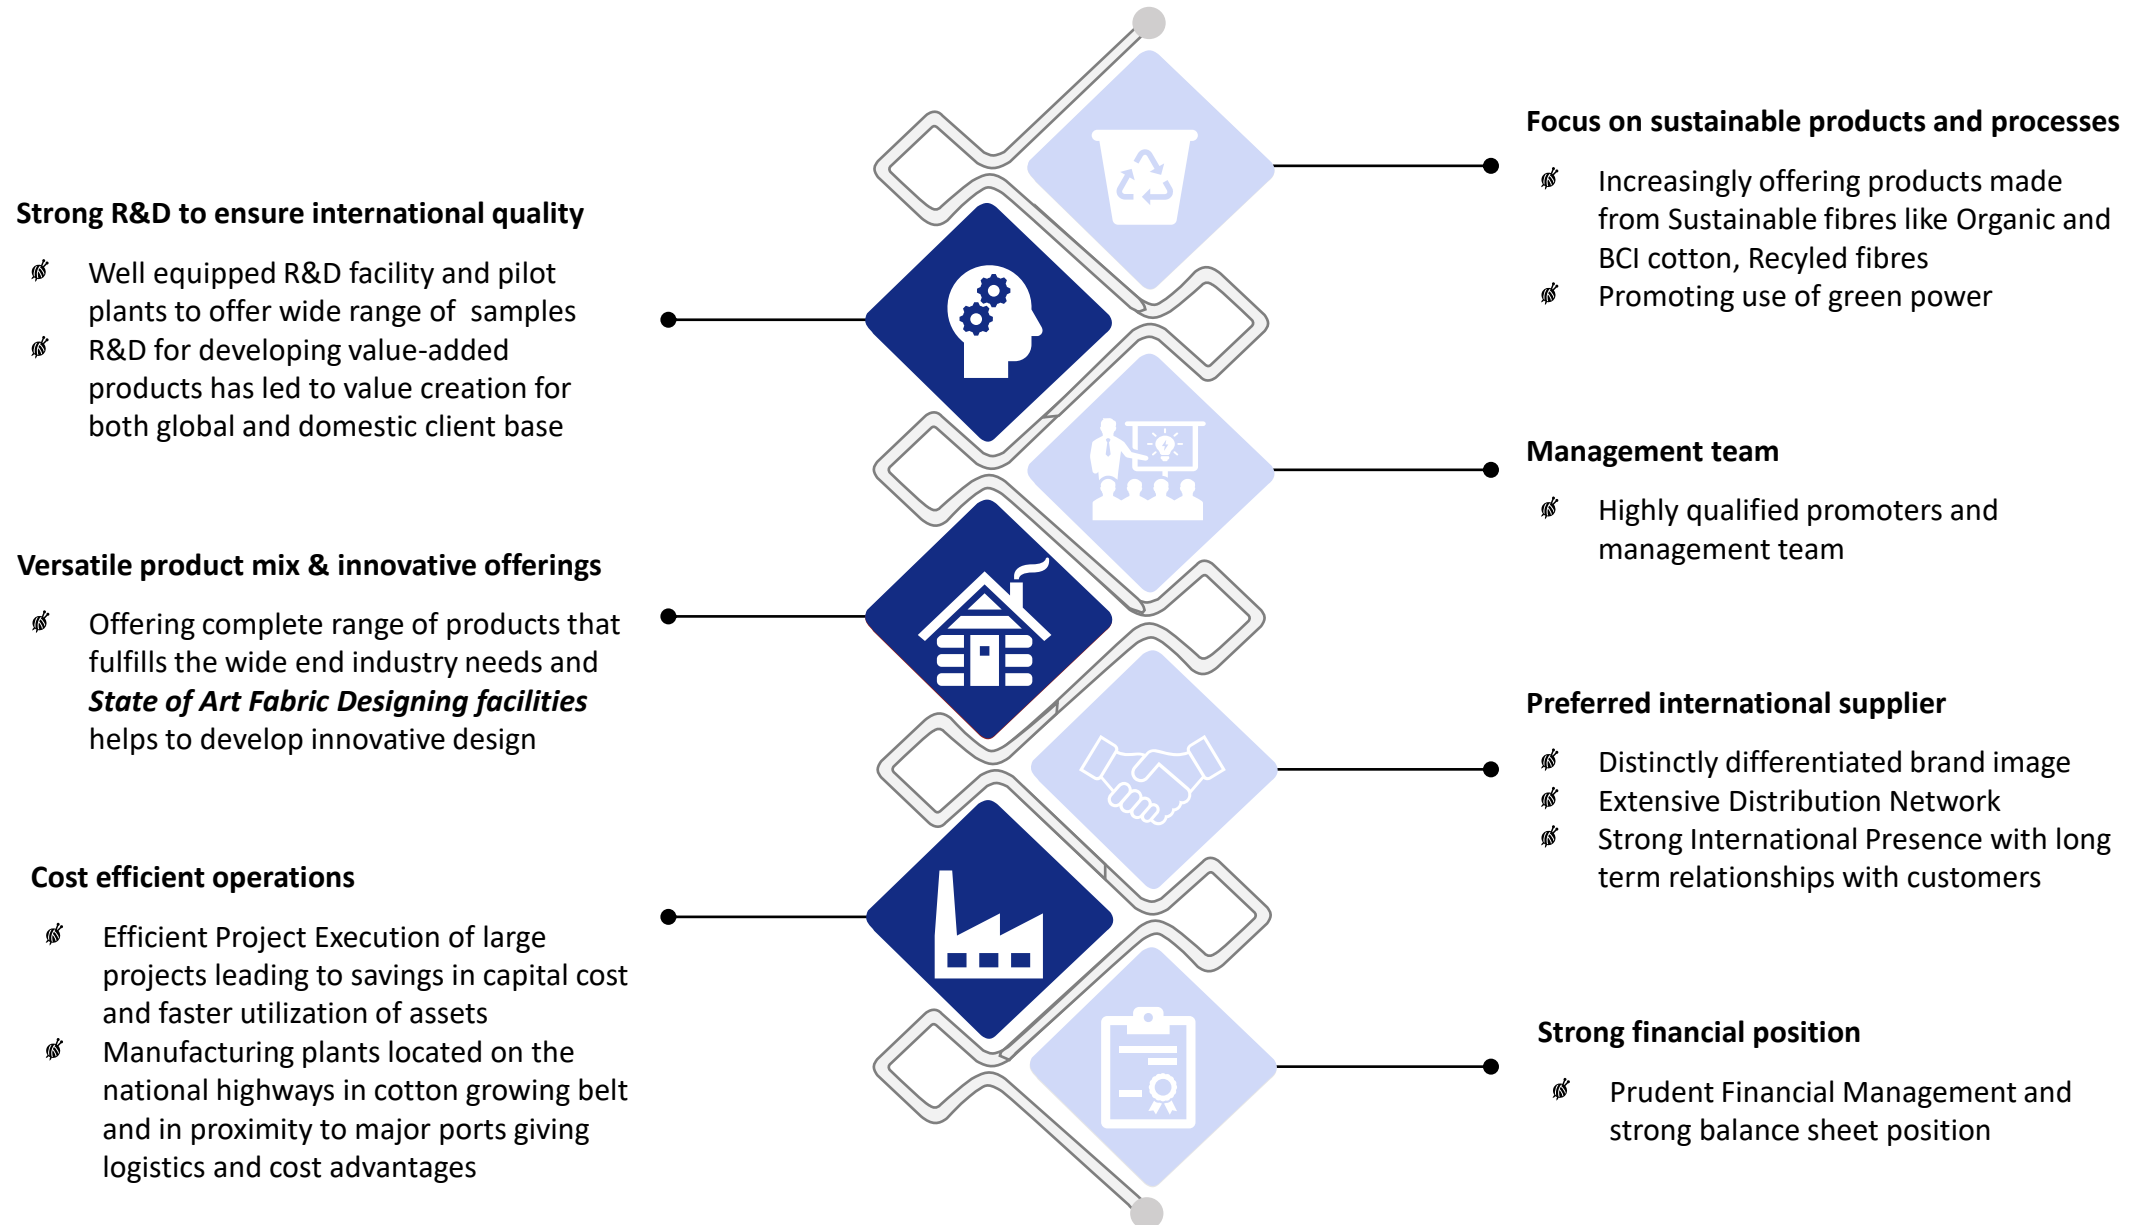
Focus on sustainable products and processes

Increasingly offering products made from Sustainable fibres like Organic and BCI cotton, Recyled fibres

Promoting use of green power

Strong R&D to ensure international quality

Well equipped R&D facility and pilot plants to offer wide range of samples

R&D for developing value-added products has led to value creation for both global and domestic client base

Management team

Highly qualified promoters and management team

Versatile product mix & innovative offerings

Offering complete range of products that fulfills the wide end industry needs and ***State of Art Fabric Designing facilities*** helps to develop innovative design

Preferred international supplier

Distinctly differentiated brand image

Extensive Distribution Network

Strong International Presence with long term relationships with customers

Cost efficient operations

Efficient Project Execution of large projects leading to savings in capital cost and faster utilization of assets

Manufacturing plants located on the national highways in cotton growing belt and in proximity to major ports giving logistics and cost advantages

Strong financial position

Prudent Financial Management and strong balance sheet position